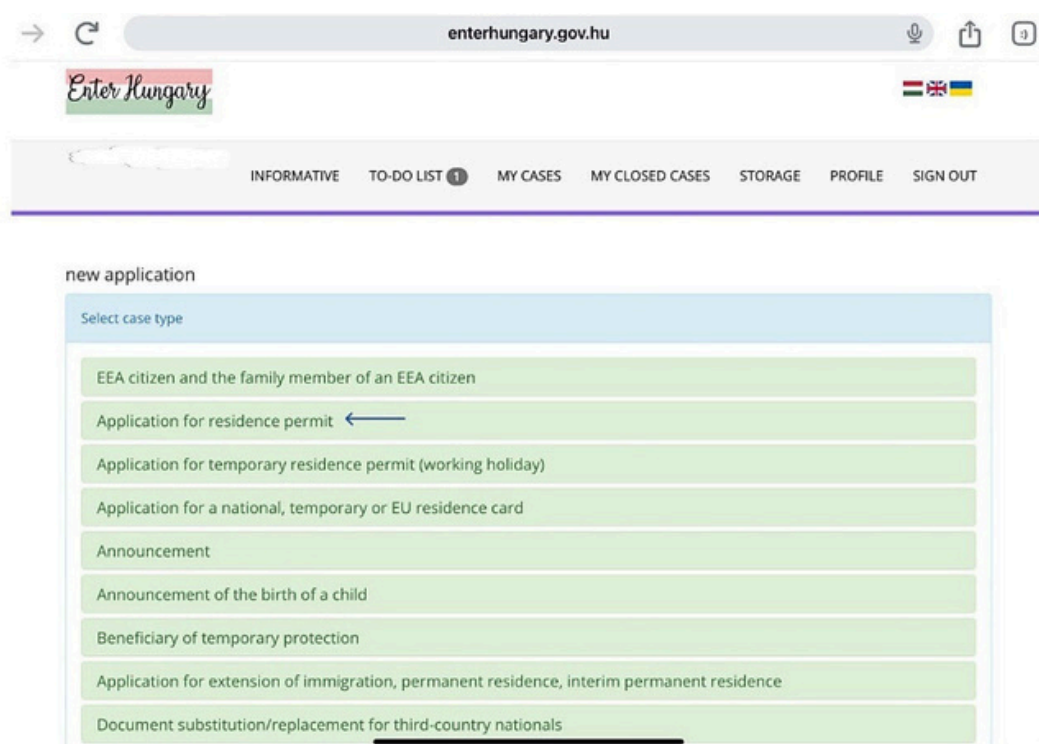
enterhungary.gov.hu

Enter Hungary

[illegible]

INFORMATIVE TO-DO LIST 1 MY CASES MY CLOSED CASES STORAGE PROFILE SIGN OUT

new application

Select case type

EEA citizen and the family member of an EEA citizen

Application for residence permit

Application for temporary residence permit (working holiday)

Application for a national, temporary or EU residence card

Announcement

Announcement of the birth of a child

Beneficiary of temporary protection

Application for extension of immigration, permanent residence, interim permanent residence

Document substitution/replacement for third-country nationals